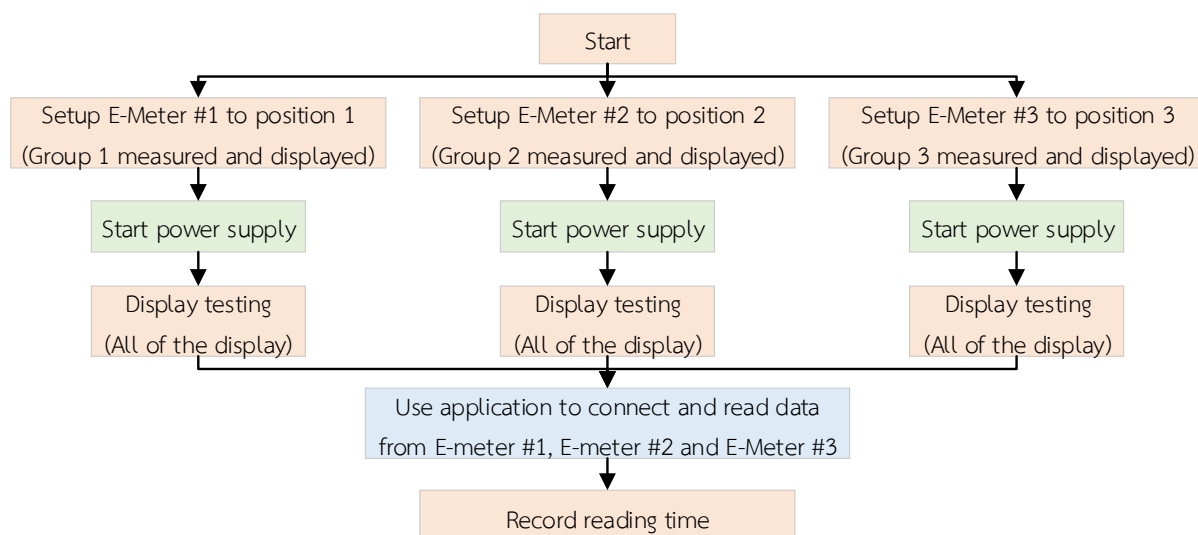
Start

Setup E-Meter #1 to position 1
(Group 1 measured and displayed)

Start power supply

Display testing
(All of the display)

Setup E-Meter #2 to position 2
(Group 2 measured and displayed)

Start power supply

Display testing
(All of the display)

Setup E-Meter #3 to position 3
(Group 3 measured and displayed)

Start power supply

Display testing
(All of the display)

Use application to connect and read data
from E-meter #1, E-meter #2 and E-Meter #3

Record reading time